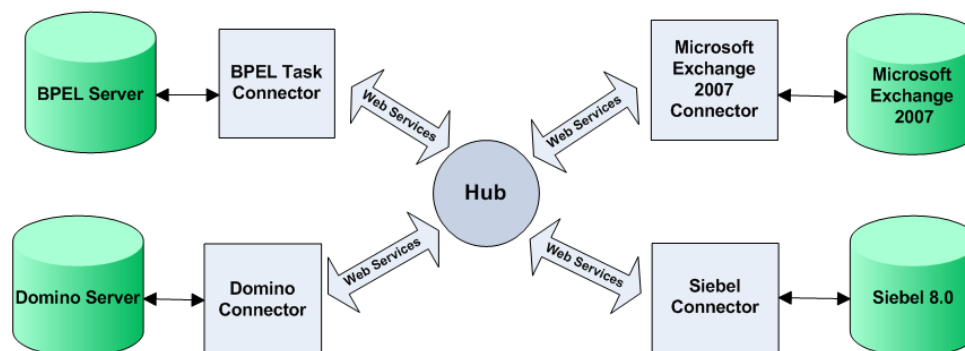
BPEL Server

BPEL Task Connector

Web Services

Microsoft Exchange 2007 Connector

Web Services

Microsoft Exchange 2007

Hub

Domino Server

Domino Connector

Web Services

Web Services

Siebel Connector

Siebel 8.0